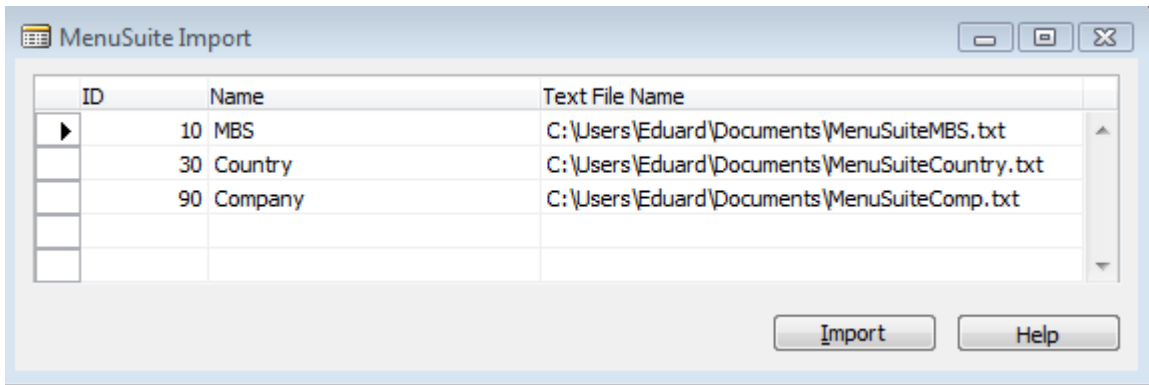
MenuSuite Import

| ID | Name | Text File Name |
|---|---|---|
| 10 | MBS | C:\Users\Eduard\Documents\MenuSuiteMBS.txt |
| 30 | Country | C:\Users\Eduard\Documents\MenuSuiteCountry.txt |
| 90 | Company | C:\Users\Eduard\Documents\MenuSuiteComp.txt |
| | | |
| | | |

Import Help